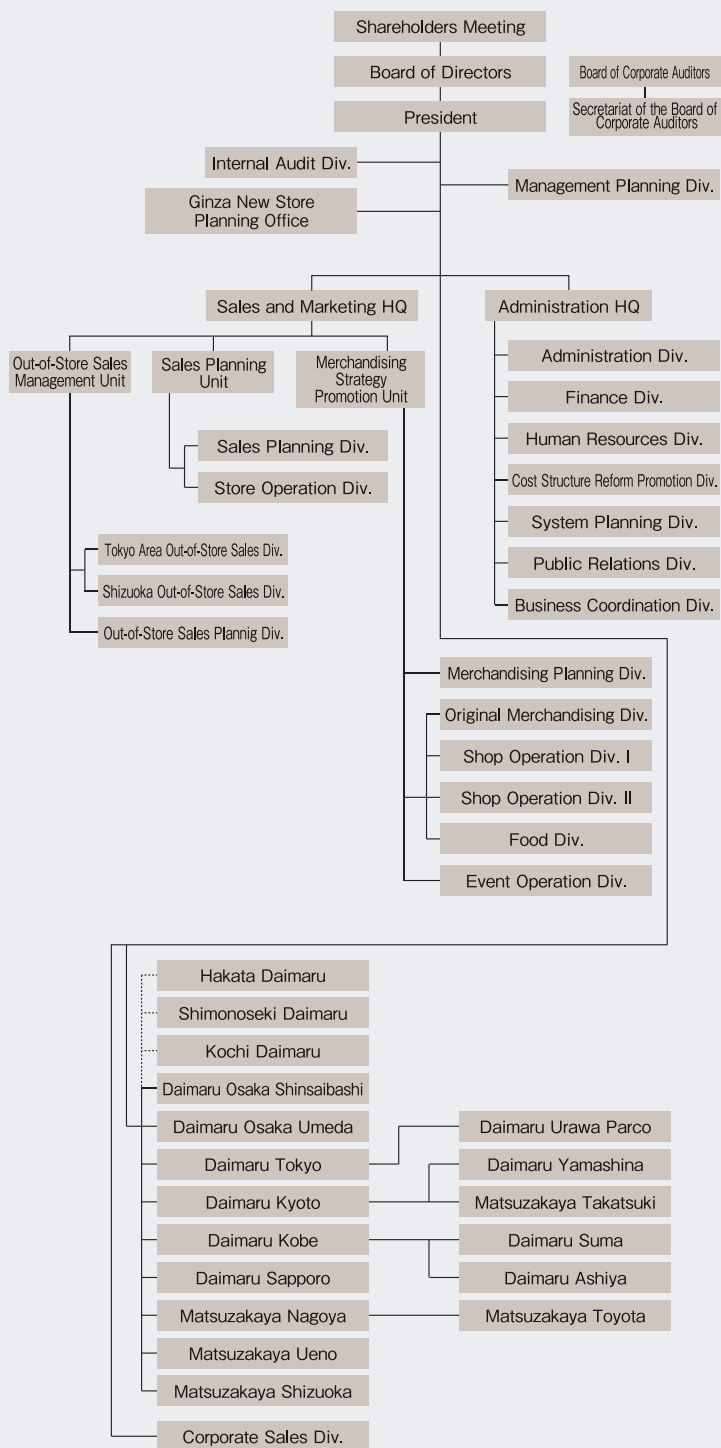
Shareholders Meeting

Board of Directors

President

Board of Corporate Auditors

Secretariat of the Board of Corporate Auditors

Internal Audit Div.

Ginza New Store Planning Office

Management Planning Div.

Sales and Marketing HQ

Administration HQ

Out-of-Store Sales Management Unit

Sales Planning Unit

Merchandising Strategy Promotion Unit

Administration Div.

Finance Div.

Human Resources Div.

Cost Structure Reform Promotion Div.

System Planning Div.

Public Relations Div.

Business Coordination Div.

Sales Planning Div.

Store Operation Div.

Tokyo Area Out-of-Store Sales Div.

Shizuoka Out-of-Store Sales Div.

Out-of-Store Sales Plannig Div.

Merchandising Planning Div.

Original Merchandising Div.

Shop Operation Div. I

Shop Operation Div. II

Food Div.

Event Operation Div.

Hakata Daimaru

Shimonoseki Daimaru

Kochi Daimaru

Daimaru Osaka Shinsaibashi

Daimaru Osaka Umeda

Daimaru Tokyo

Daimaru Kyoto

Daimaru Kobe

Daimaru Sapporo

Matsuzakaya Nagoya

Matsuzakaya Ueno

Matsuzakaya Shizuoka

Daimaru Urawa Parco

Daimaru Yamashina

Matsuzakaya Takatsuki

Daimaru Suma

Daimaru Ashiya

Matsuzakaya Toyota

Corporate Sales Div.